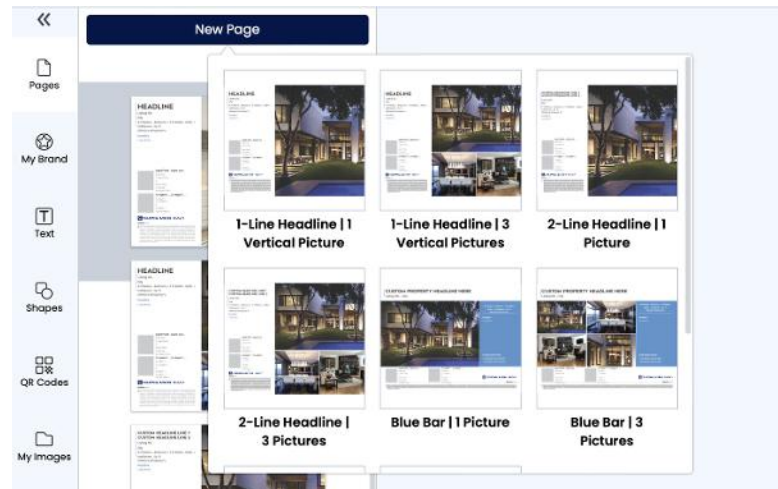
«

New Page

Pages

My Brand

Text

Shapes

QR Codes

My Images

HEADLINE

HEADLINE

HEADLINE

1-Line Headline | 1 Vertical Picture

1-Line Headline | 3 Vertical Pictures

2-Line Headline | 1 Picture

2-Line Headline | 3 Pictures

CUSTOM PROPERTY HEADLINE HERE

Blue Bar | 1 Picture

CUSTOM PROPERTY HEADLINE HERE

Blue Bar | 3 Pictures